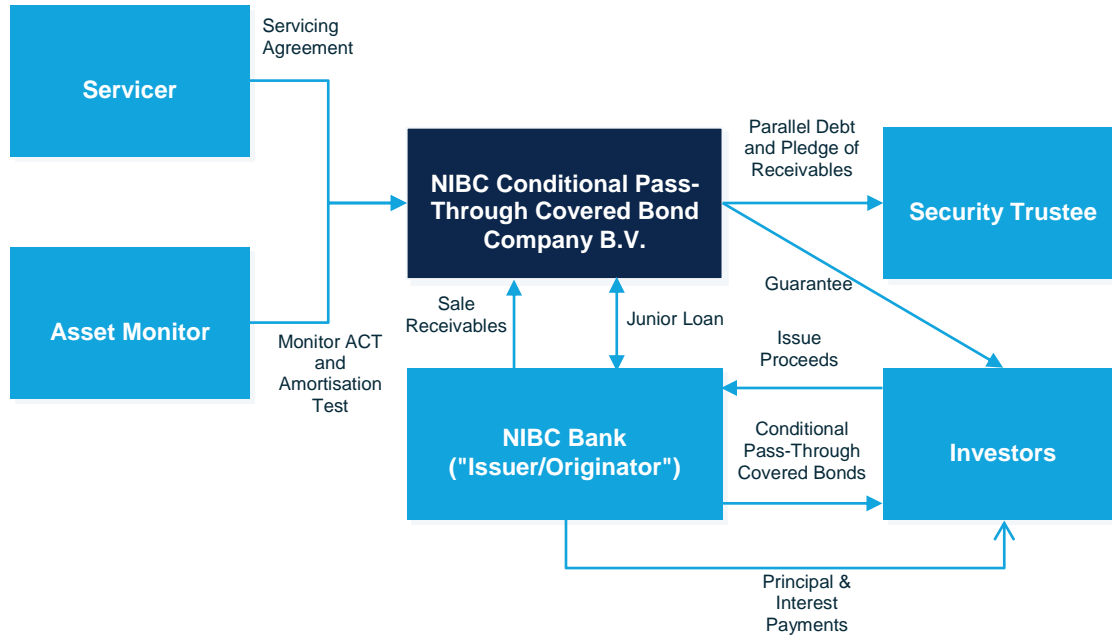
Servicing Agreement

Servicer

Asset Monitor

Monitor ACT and Amortisation Test

NIBC Conditional Pass-Through Covered Bond Company B.V.

Parallel Debt and Pledge of Receivables

Security Trustee

Guarantee

Sale Receivables

Junior Loan

Issue Proceeds

NIBC Bank ("Issuer/Originator")

Conditional Pass-Through Covered Bonds

Investors

Principal & Interest Payments